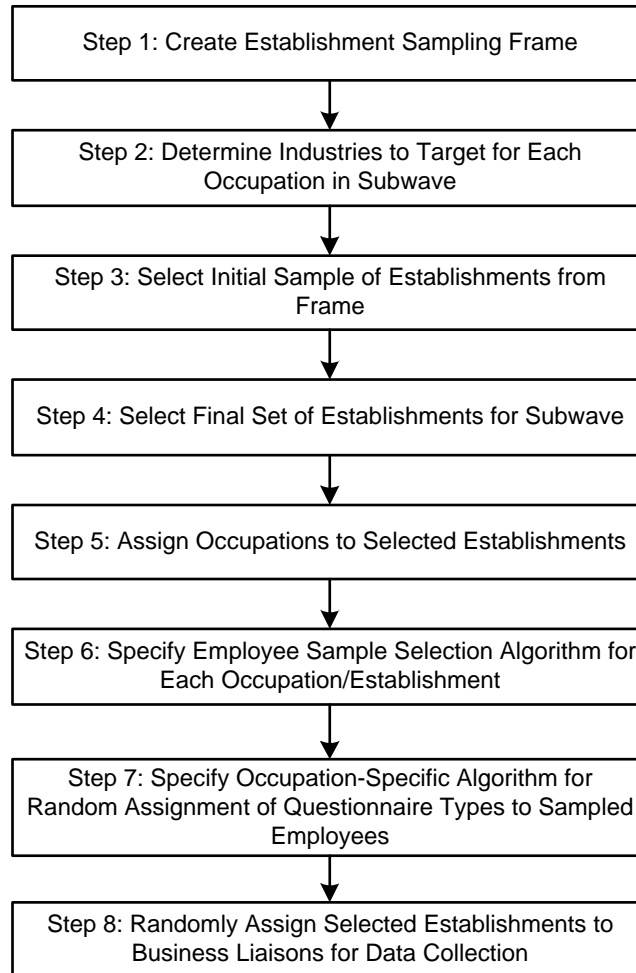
Step 1: Create Establishment Sampling Frame

Step 2: Determine Industries to Target for Each Occupation in Subwave

Step 3: Select Initial Sample of Establishments from Frame

Step 4: Select Final Set of Establishments for Subwave

Step 5: Assign Occupations to Selected Establishments

Step 6: Specify Employee Sample Selection Algorithm for Each Occupation/Establishment

Step 7: Specify Occupation-Specific Algorithm for Random Assignment of Questionnaire Types to Sampled Employees

Step 8: Randomly Assign Selected Establishments to Business Liaisons for Data Collection